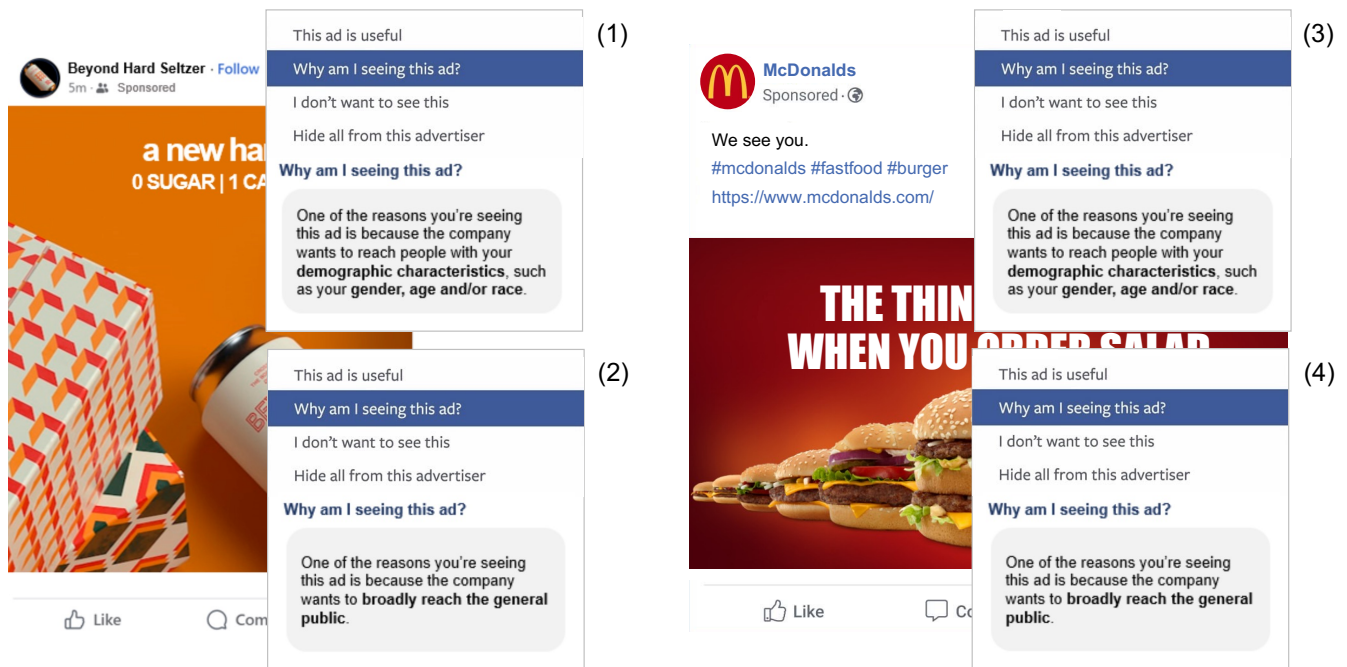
Beyond Hard Seltzer · Follow
5m · Sponsored

a new ha
0 SUGAR | 1 CA

This ad is useful
Why am I seeing this ad?
I don't want to see this
Hide all from this advertiser

(1)

Why am I seeing this ad?

One of the reasons you're seeing this ad is because the company wants to reach people with your **demographic characteristics**, such as your **gender, age and/or race**.

This ad is useful
Why am I seeing this ad?
I don't want to see this
Hide all from this advertiser

(2)

Why am I seeing this ad?

One of the reasons you're seeing this ad is because the company wants to **broadly reach the general public**.

Like
Com

McDonalds
Sponsored ·

We see you.
#mcdonalds #fastfood #burger
https://www.mcdonalds.com/

THE THIN
WHEN YOU

This ad is useful
Why am I seeing this ad?
I don't want to see this
Hide all from this advertiser

(3)

Why am I seeing this ad?

One of the reasons you're seeing this ad is because the company wants to reach people with your **demographic characteristics**, such as your **gender, age and/or race**.

This ad is useful
Why am I seeing this ad?
I don't want to see this
Hide all from this advertiser

(4)

Why am I seeing this ad?

One of the reasons you're seeing this ad is because the company wants to **broadly reach the general public**.

Like
Co